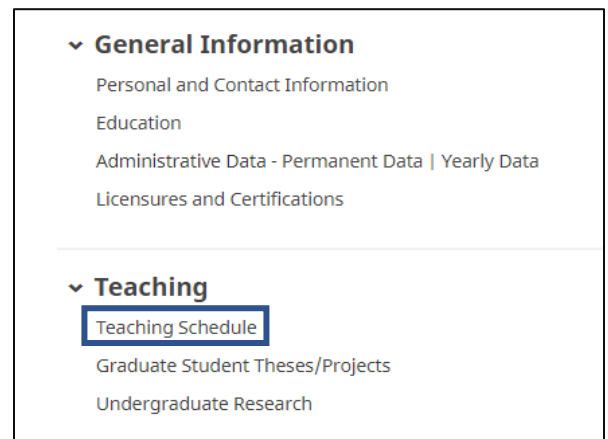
General Information
Personal and Contact Information
Education
Administrative Data - Permanent Data | Yearly Data
Licensures and Certifications

Teaching
Teaching Schedule
Graduate Student Theses/Projects
Undergraduate Research